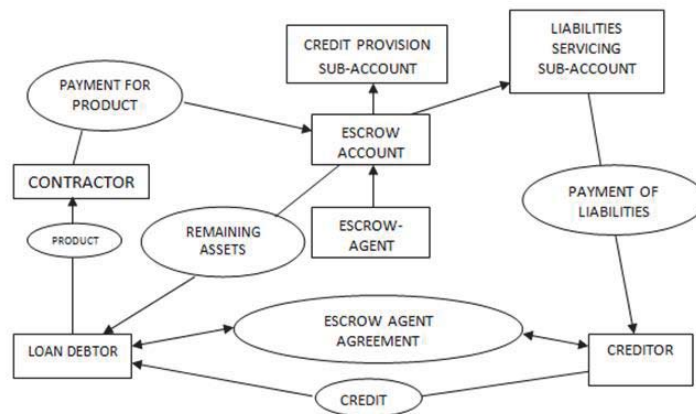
CREDIT PROVISION SUB-ACCOUNT

LIABILITIES SERVICING SUB-ACCOUNT

PAYMENT FOR PRODUCT

ESCROW ACCOUNT

CONTRACTOR

PAYMENT OF LIABILITIES

REMAINING ASSETS

ESCROW-AGENT

PRODUCT

ESCROW AGENT AGREEMENT

LOAN DEBTOR

CREDITOR

CREDIT